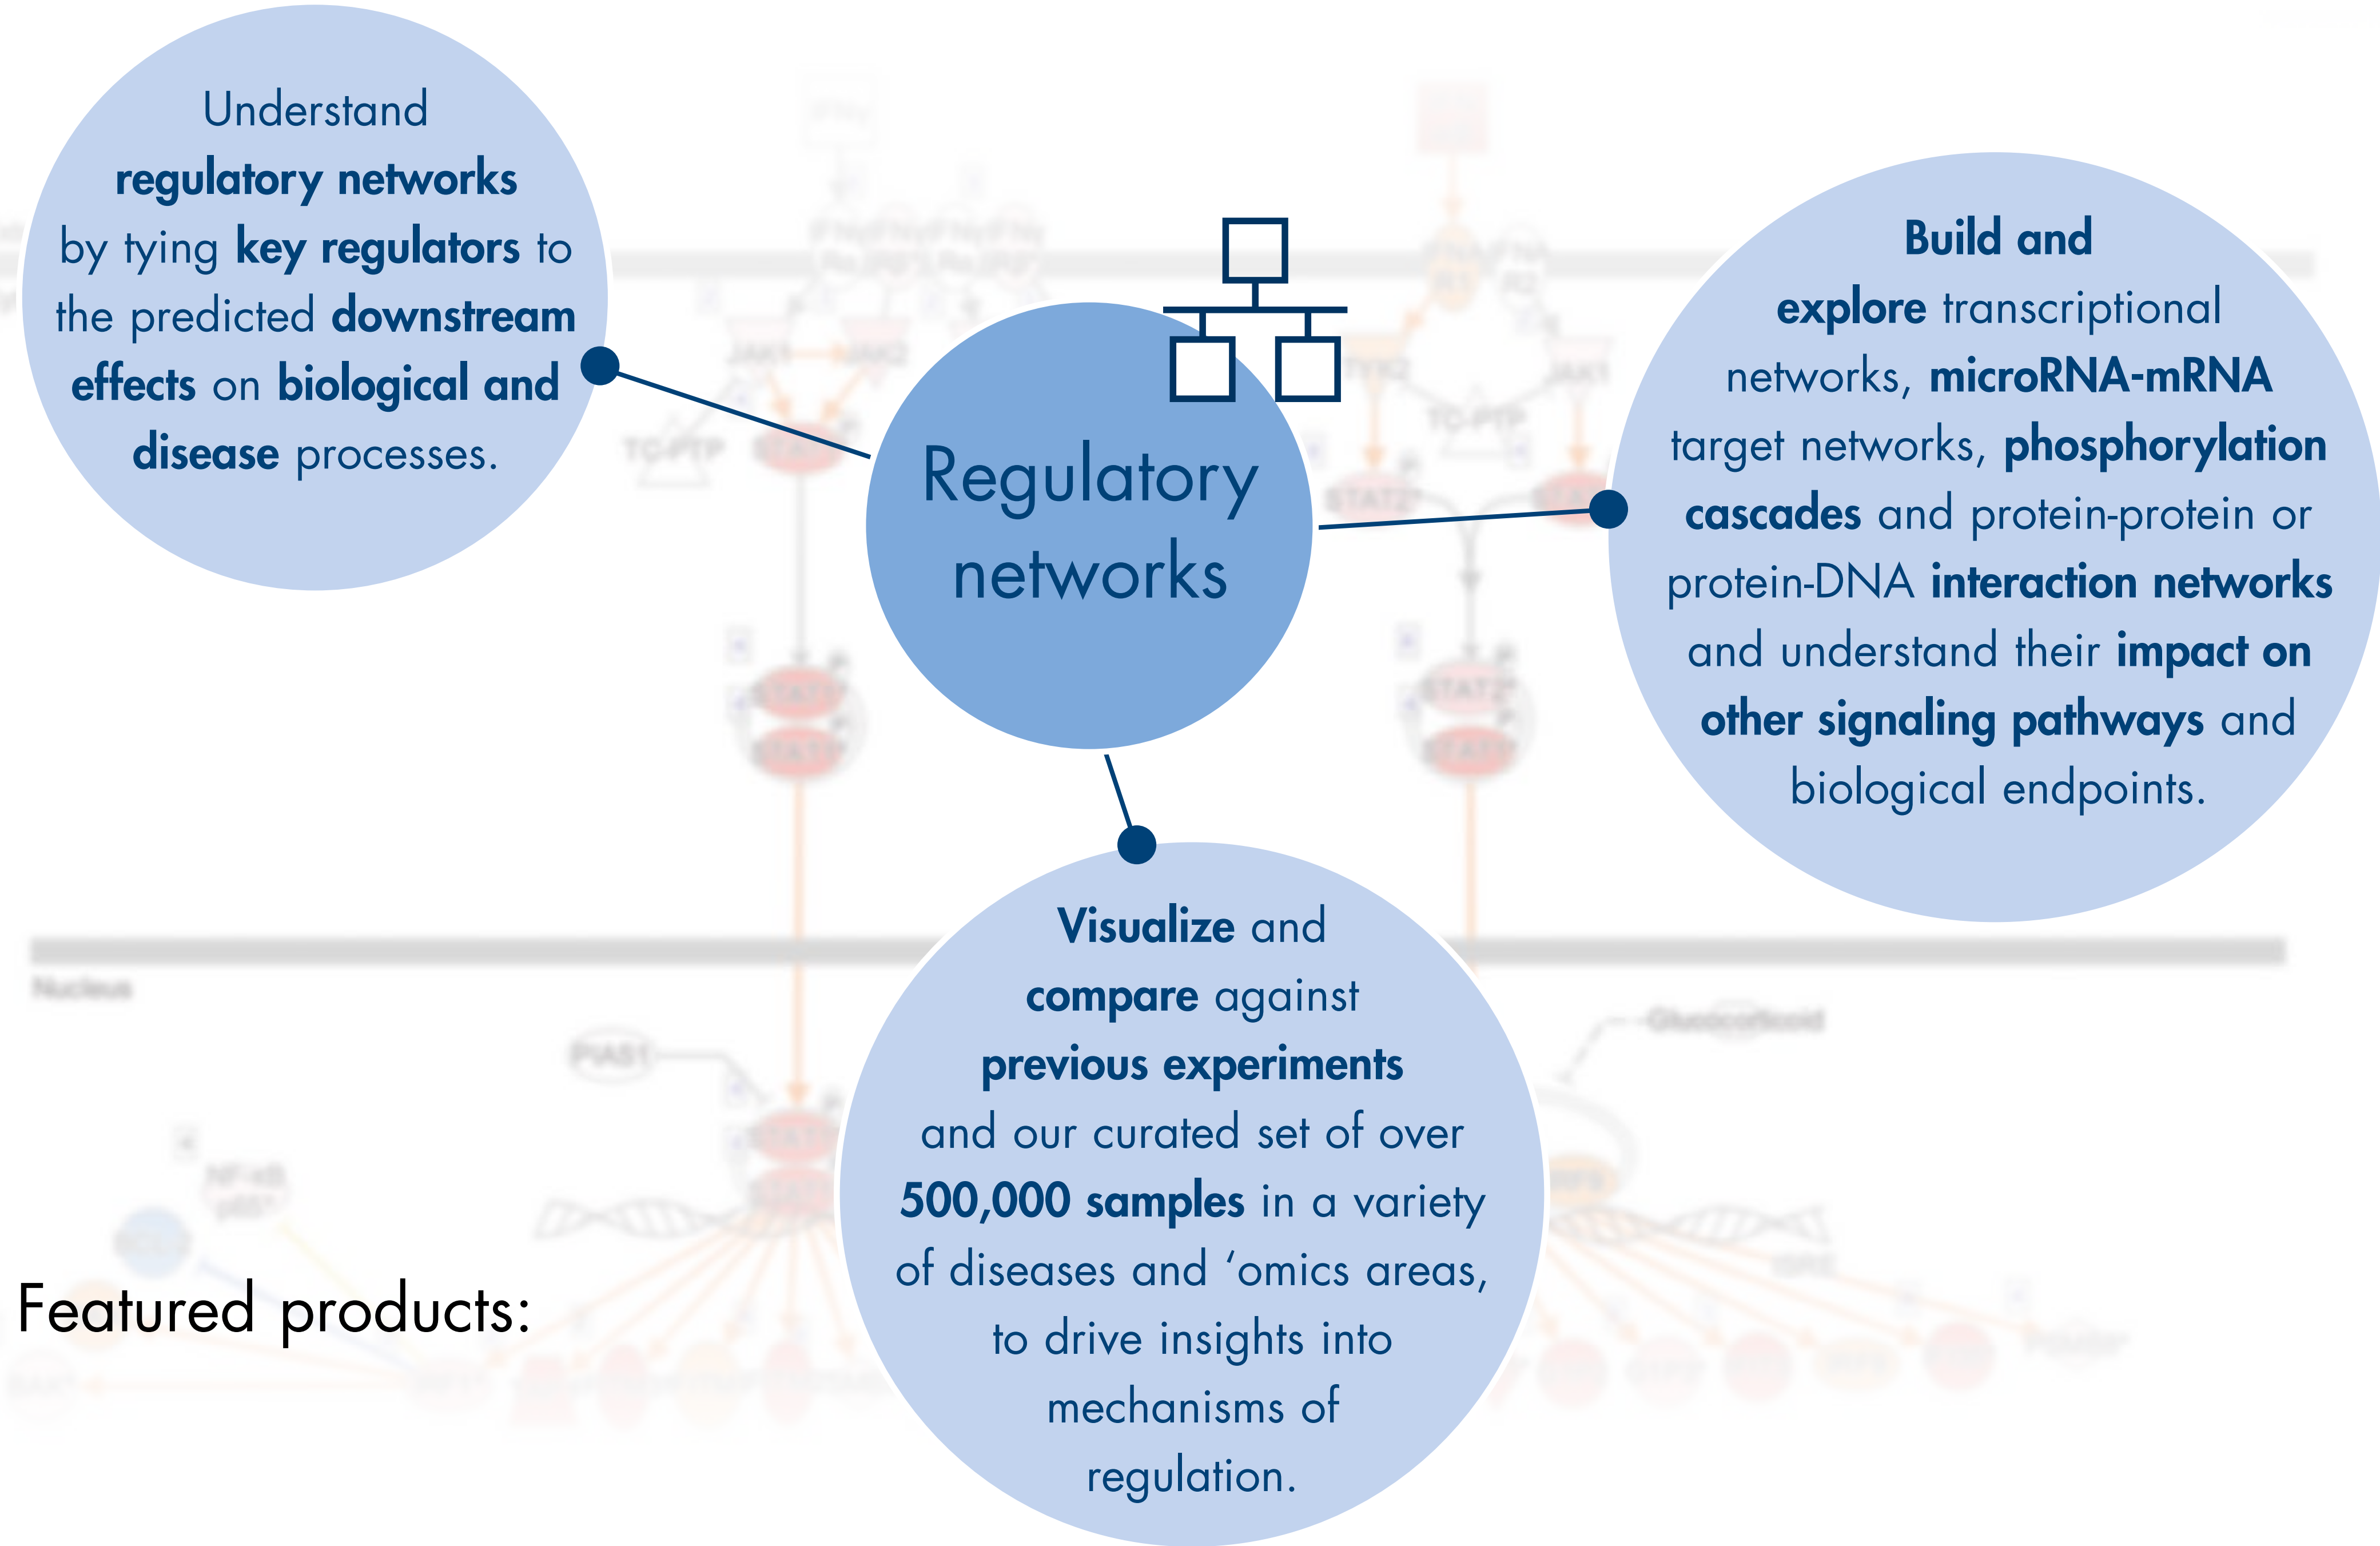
Understand regulatory networks by tying key regulators to the predicted downstream effects on biological and disease processes.

Regulatory networks

Build and explore transcriptional networks, microRNA-mRNA target networks, phosphorylation cascades and protein-protein or protein-DNA interaction networks and understand their impact on other signaling pathways and biological endpoints.

Visualize and compare against previous experiments and our curated set of over 500,000 samples in a variety of diseases and 'omics areas, to drive insights into mechanisms of regulation.

Featured products: